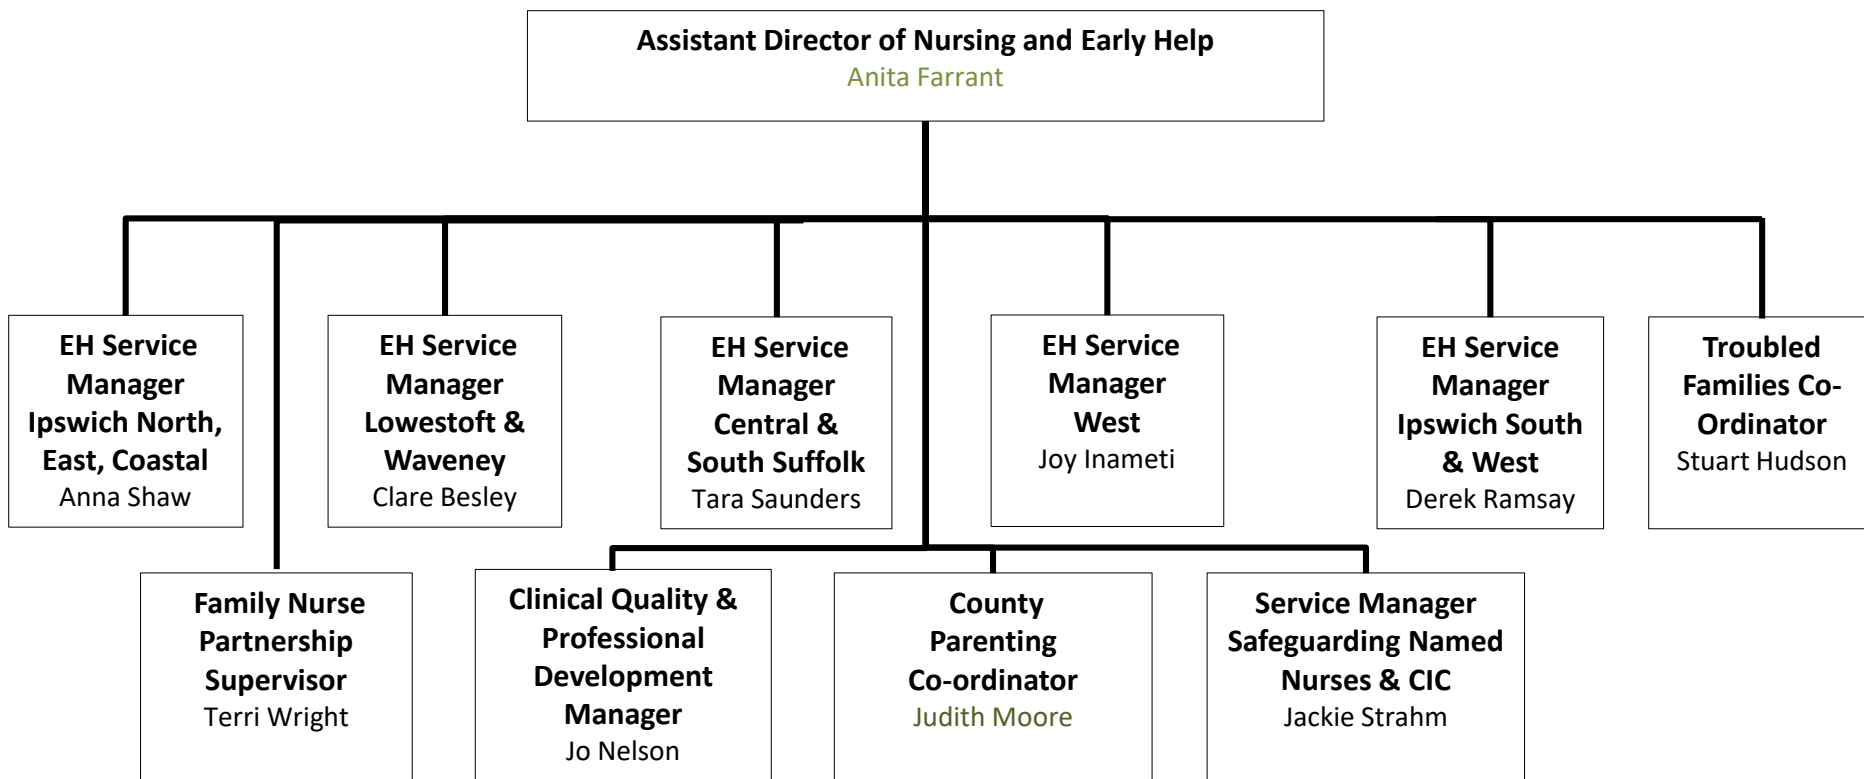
Assistant Director of Nursing and Early Help
Anita Farrant

EH Service Manager Ipswich North, East, Coastal
Anna Shaw

EH Service Manager Lowestoft & Waveney
Clare Besley

EH Service Manager Central & South Suffolk
Tara Saunders

EH Service Manager West
Joy Inameti

EH Service Manager Ipswich South & West
Derek Ramsay

Troubled Families Co-Ordinator
Stuart Hudson

Family Nurse Partnership Supervisor
Terri Wright

Clinical Quality & Professional Development Manager
Jo Nelson

County Parenting Co-ordinator
Judith Moore

Service Manager Safeguarding Named Nurses & CIC
Jackie Strahm